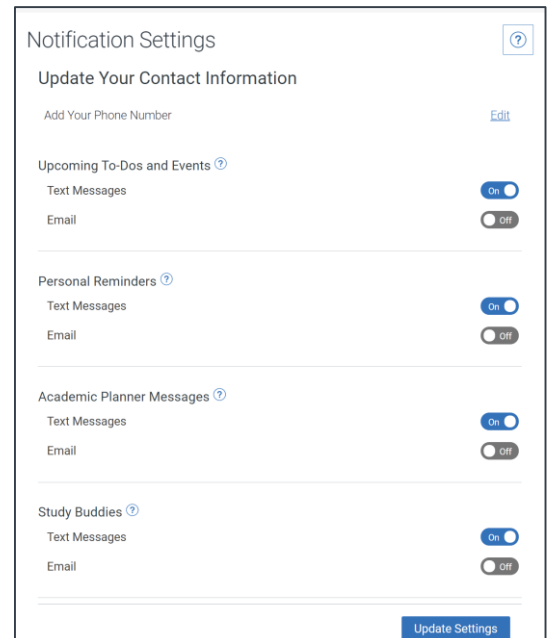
Notification Settings

?

Update Your Contact Information

Add Your Phone Number

Edit

Upcoming To-Dos and Events ?

Text Messages

On

Email

Off

Personal Reminders ?

Text Messages

On

Email

Off

Academic Planner Messages ?

Text Messages

On

Email

Off

Study Buddies ?

Text Messages

On

Email

Off

Update Settings